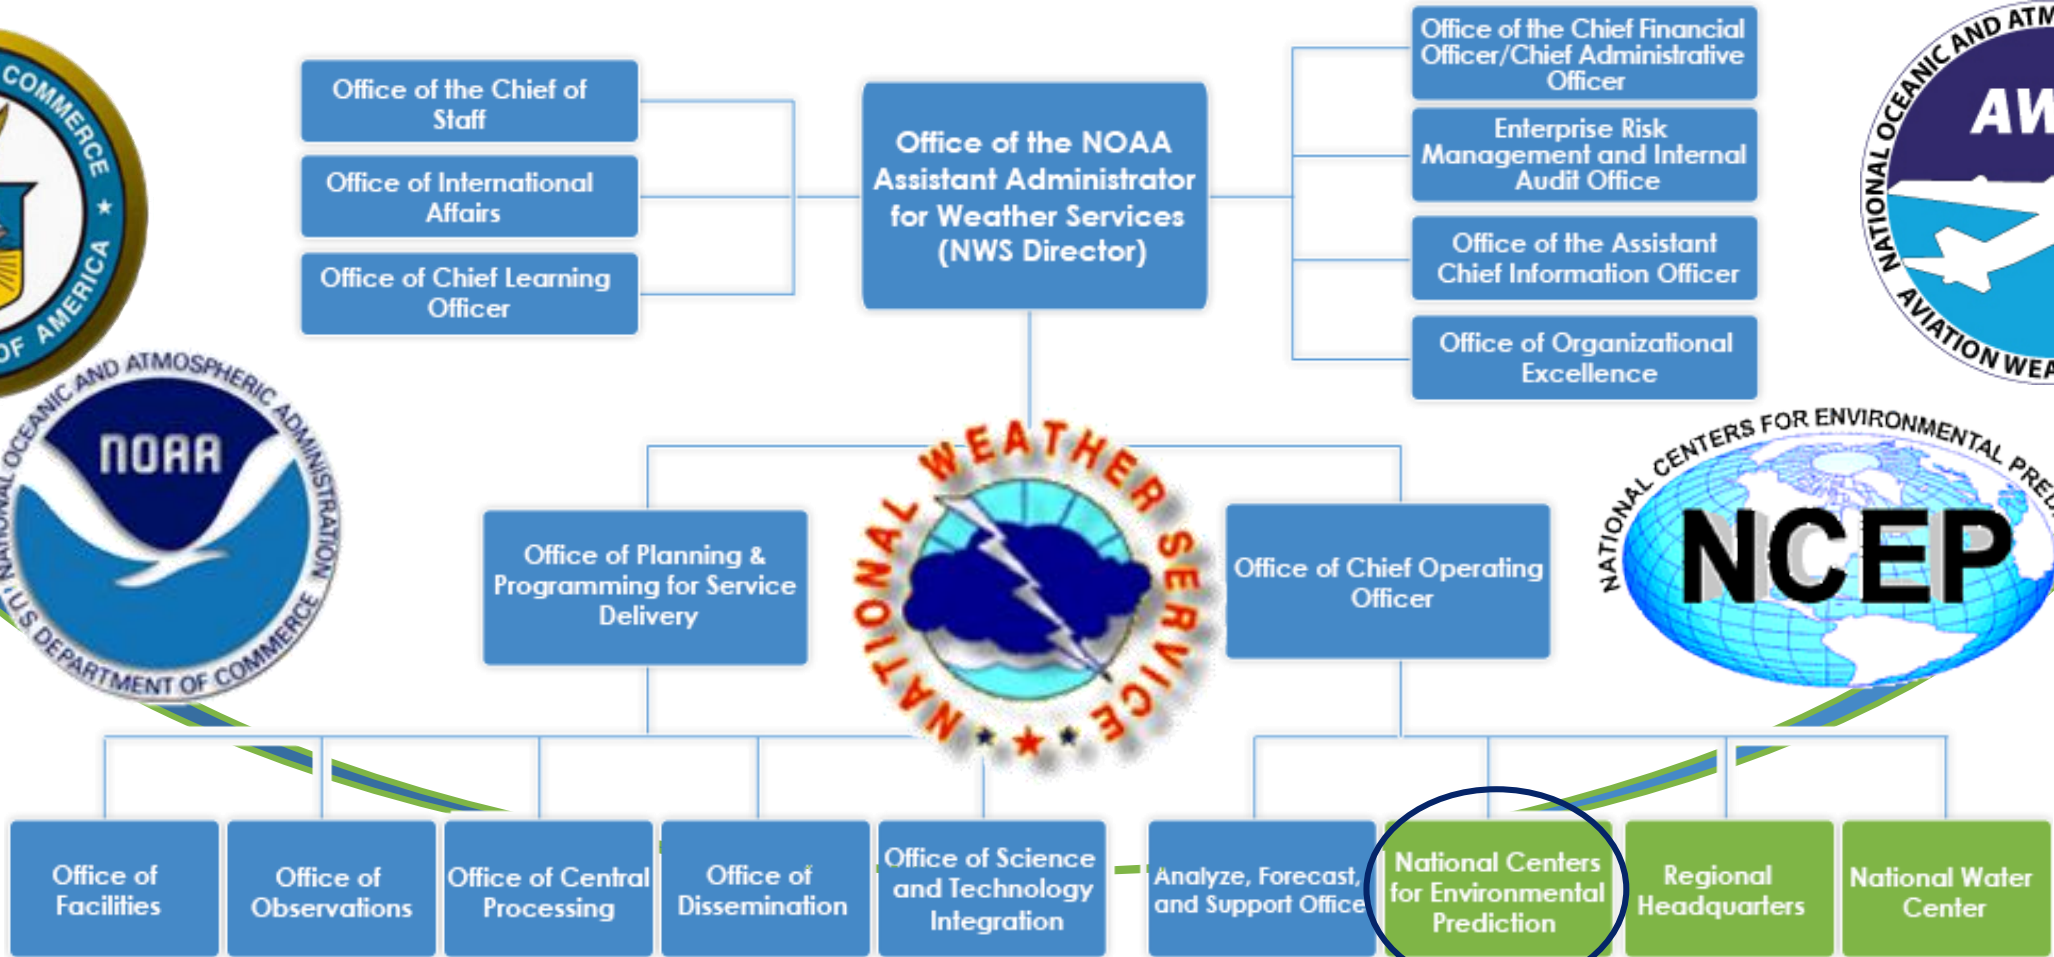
COMMERCE
OF AMERICA

Office of the Chief of Staff

Office of International Affairs

Office of Chief Learning Officer

Office of the NOAA Assistant Administrator for Weather Services (NWS Director)

Office of the Chief Financial Officer/Chief Administrative Officer

Enterprise Risk Management and Internal Audit Office

Office of the Assistant Chief Information Officer

Office of Organizational Excellence

NATIONAL OCEANIC AND ATM
AW
AVIATION WEA

NATIONAL OCEANIC AND ATMOSPHERIC ADMINISTRATION
NOAA
U.S. DEPARTMENT OF COMMERCE

NATIONAL WEATHER SERVICE

NATIONAL CENTERS FOR ENVIRONMENTAL PRED
NCEP

Office of Planning & Programming for Service Delivery

Office of Chief Operating Officer

Office of Facilities

Office of Observations

Office of Central Processing

Office of Dissemination

Office of Science and Technology Integration

Analyze, Forecast, and Support Office

National Centers for Environmental Prediction

Regional Headquarters

National Water Center